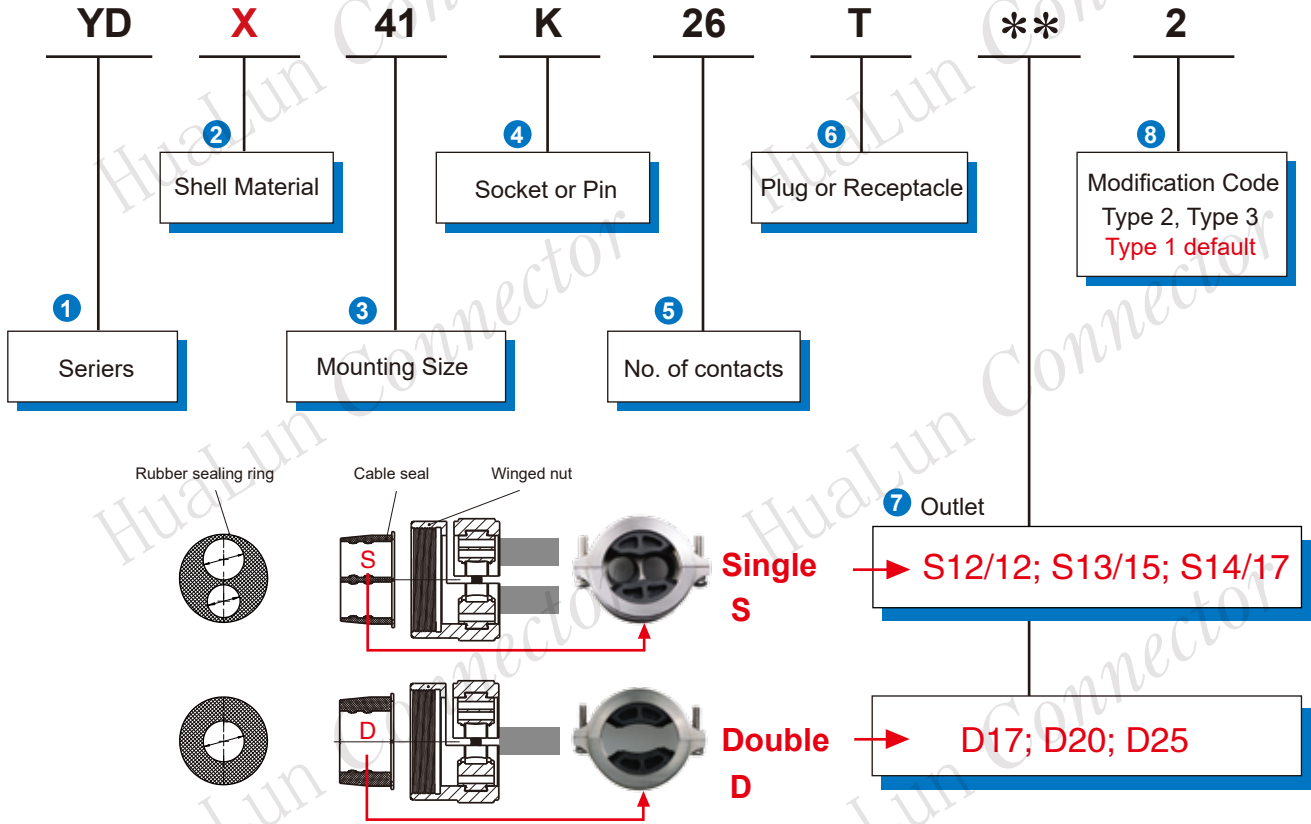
YD X 41 K 26 T ** 2

2 Shell Material

4 Socket or Pin

6 Plug or Receptacle

8 Modification Code
Type 2, Type 3
Type 1 default

1 Seriers

3 Mounting Size

5 No. of contacts

Rubber sealing ring

Cable seal

Winged nut

7 Outlet

S

Single
S

S12/12; S13/15; S14/17

D

Double
D

D17; D20; D25

HuaLun Connector